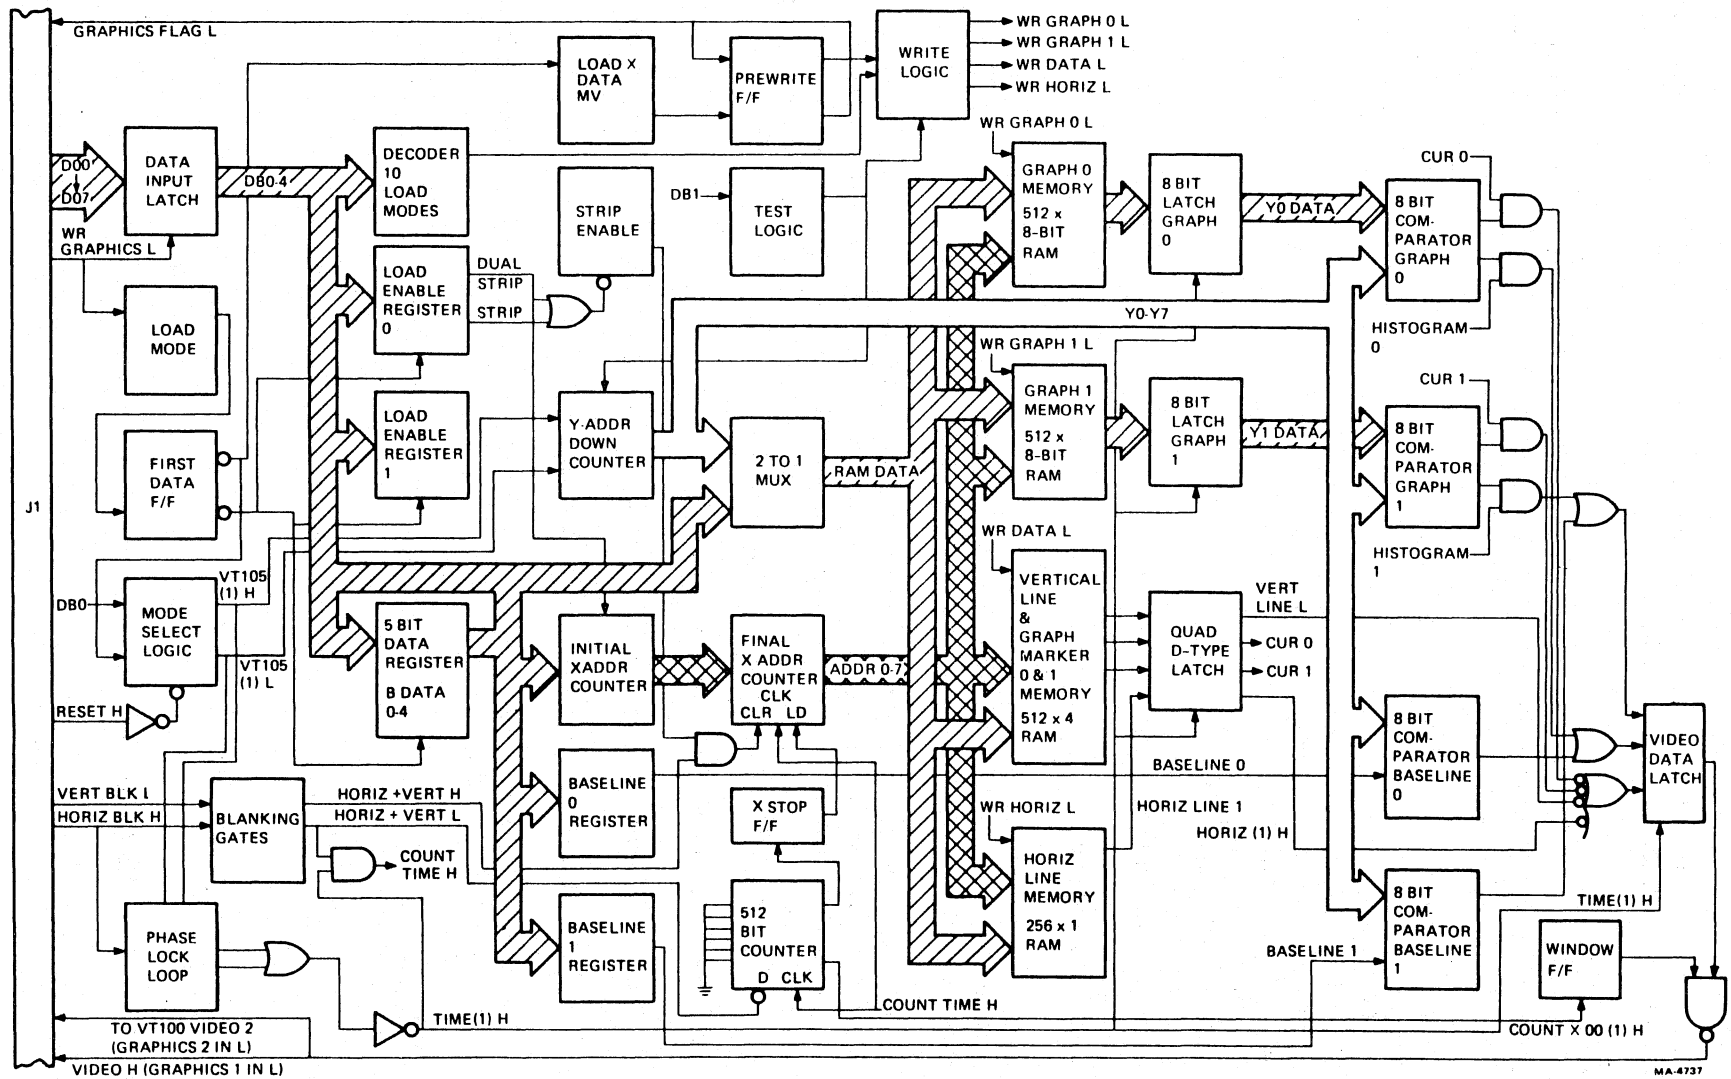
GRAPHICS FLAG L
LOAD X DATA MV
PREWRITE F/F
WRITE LOGIC
WR GRAPH 0 L
WR GRAPH 1 L
WR DATA L
WR HORIZ L
WR GRAPH 0 L
D00
D07
DATA INPUT LATCH
DB0-4
DECODER 10 LOAD MODES
STRIP ENABLE
DB1
TEST LOGIC
GRAPH 0 MEMORY 512 x 8-BIT RAM
8 BIT LATCH GRAPH 0
Y0 DATA
CUR 0
8 BIT COM-PARATOR GRAPH 0
WR GRAPHICS L
LOAD ENABLE REGISTER 0
DUAL STRIP
STRIP
LOAD MODE
Y0-Y7
HISTOGRAM 0
WR GRAPH 1 L
CUR 1
LOAD ENABLE REGISTER 1
Y-ADDR DOWN COUNTER
2 TO 1 MUX
RAM DATA
GRAPH 1 MEMORY 512 x 8-BIT RAM
8 BIT LATCH GRAPH 1
Y1 DATA
8 BIT COM-PARATOR GRAPH 1
FIRST DATA F/F
J1
WR DATA L
HISTOGRAM 1
DB0
MODE SELECT LOGIC
VT105 (1) H
VT105 (1) L
5 BIT DATA REGISTER
B DATA 0-4
INITIAL XADDR COUNTER
FINAL X ADDR COUNTER CLK
CLR LD
ADDR 0-7
VERTICAL LINE & GRAPH MARKER 0 & 1 MEMORY 512 x 4 RAM
QUAD D-TYPE LATCH
VERT LINE L
CUR 0
CUR 1
RESET H
8 BIT COM-PARATOR BASELINE 0
VIDEO DATA LATCH
BASELINE 0
VERT BLK L
HORIZ BLK H
BLANKING GATES
HORIZ +VERT H
HORIZ + VERT L
BASELINE 0 REGISTER
X STOP F/F
WR HORIZ L
HORIZ LINE 1
HORIZ (1) H
COUNT TIME H
HORIZ LINE MEMORY 256 x 1 RAM
8 BIT COM-PARATOR BASELINE 1
TIME (1) H
PHASE LOCK LOOP
BASELINE 1 REGISTER
512 BIT COUNTER
D CLK
BASELINE 1
WINDOW F/F
COUNT TIME H
TIME(1) H
TO VT100 VIDEO 2 (GRAPHICS 2 IN L)
COUNT X 00 (1) H
VIDEO H (GRAPHICS 1 IN L)
MA-4737